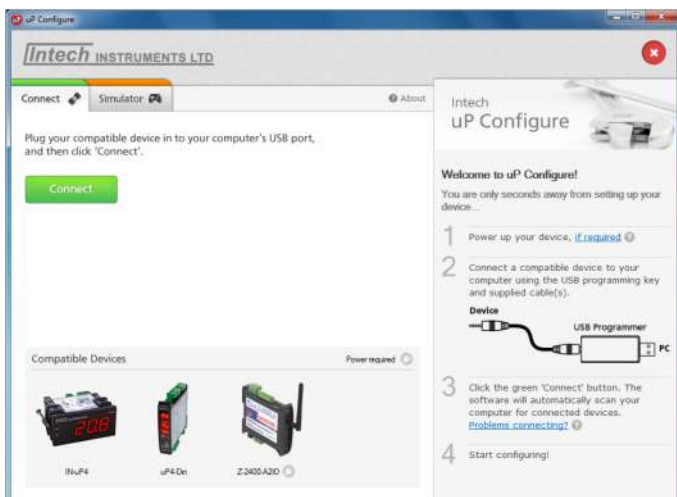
uP Configure

Intech INSTRUMENTS LTD

Connect

Simulator

About

Plug your compatible device in to your computer's USB port, and then click 'Connect'.

Connect

Compatible Devices

Power required

208

IN-uP4

uP4-Din

Z-2400-A2IO

Intech
uP Configure

Welcome to uP Configure!

You are only seconds away from setting up your device...

1 Power up your device, if required

2 Connect a compatible device to your computer using the USB programming key and supplied cable(s).

Device

USB Programmer

PC

3 Click the green 'Connect' button. The software will automatically scan your computer for connected devices. Problems connecting?

4 Start configuring!